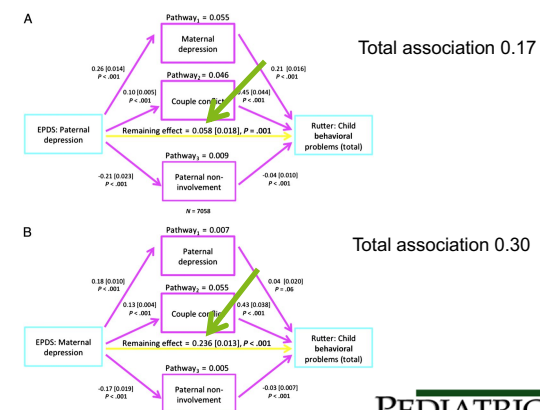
A

Pathway$_1$ = 0.055

Maternal depression

Total association 0.17

0.26 [0.014] $P$ < .001

0.21 [0.016] $P$ < .001

Pathway$_2$ = 0.046

0.10 [0.005] $P$ < .001

Couple confli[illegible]

0.45 [0.044] $P$ < .001

EPDS: Paternal depression

Remaining effect = 0.058 [0.018], $P$ = .001

Rutter: Child behavioral problems (total)

Pathway$_3$ = 0.009

-0.21 [0.023] $P$ < .001

Paternal non-involvement

-0.04 [0.010] $P$ < .001

$N$ = 7058

B

Pathway$_1$ = 0.007

Paternal depression

Total association 0.30

0.18 [0.010] $P$ < .001

0.04 [0.020] $P$ = .06

Pathway$_2$ = 0.055

0.13 [0.004] $P$ < .001

Couple confli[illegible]

0.43 [0.038] $P$ < .001

EPDS: Maternal depression

Remaining effect = 0.236 [0.013], $P$ < .001

Rutter: Child behavioral problems (total)

Pathway$_3$ = 0.005

-0.17 [0.019] $P$ < .001

Paternal non-involvement

-0.03 [0.007] $P$ < .001

PEDIATRIC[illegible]